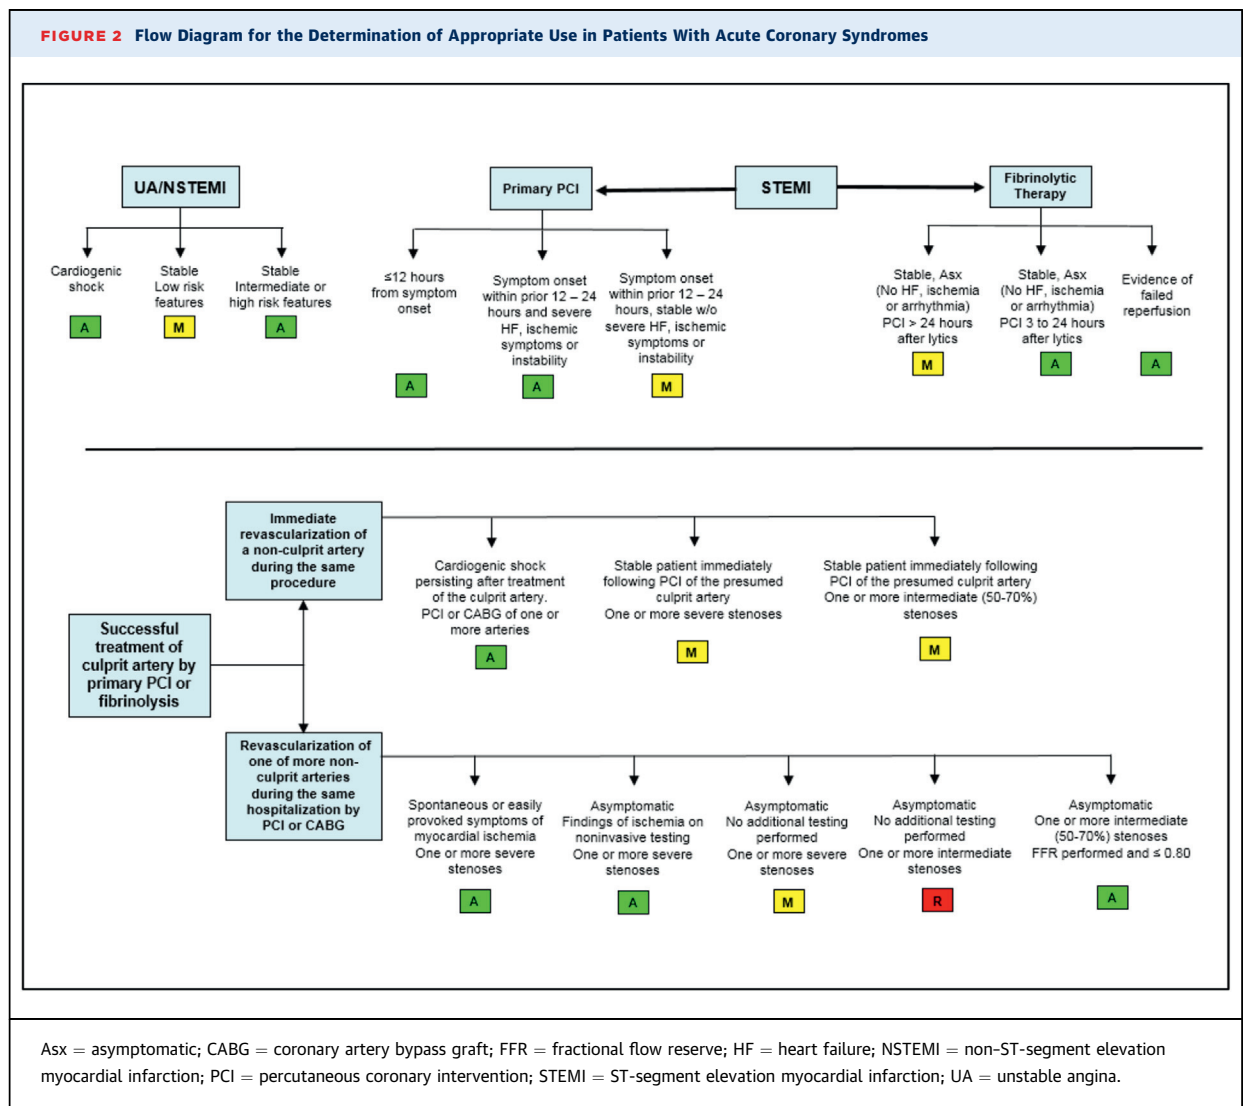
FIGURE 2 Flow Diagram for the Determination of Appropriate Use in Patients With Acute Coronary Syndromes

UA/NSTEMI

Cardiogenic shock

A

Stable Low risk features

M

Stable Intermediate or high risk features

A

Primary PCI

STEMI

Fibrinolytic Therapy

≤12 hours from symptom onset

A

Symptom onset within prior 12 – 24 hours and severe HF, ischemic symptoms or instability

A

Symptom onset within prior 12 – 24 hours, stable w/o severe HF, ischemic symptoms or instability

M

Stable, Asx (No HF, ischemia or arrhythmia) PCI > 24 hours after lytics

M

Stable, Asx (No HF, ischemia or arrhythmia) PCI 3 to 24 hours after lytics

A

Evidence of failed reperfusion

A

Immediate revascularization of a non-culprit artery during the same procedure

Cardiogenic shock persisting after treatment of the culprit artery. PCI or CABG of one or more arteries

A

Stable patient immediately following PCI of the presumed culprit artery One or more severe stenoses

M

Stable patient immediately following PCI of the presumed culprit artery One or more intermediate (50-70%) stenoses

M

Successful treatment of culprit artery by primary PCI or fibrinolysis

Revascularization of one of more non-culprit arteries during the same hospitalization by PCI or CABG

Spontaneous or easily provoked symptoms of myocardial ischemia One or more severe stenoses

A

Asymptomatic Findings of ischemia on noninvasive testing One or more severe stenoses

A

Asymptomatic No additional testing performed One or more severe stenoses

M

Asymptomatic No additional testing performed One or more intermediate stenoses

R

Asymptomatic One or more intermediate (50-70%) stenoses FFR performed and ≤ 0.80

A

Asx = asymptomatic; CABG = coronary artery bypass graft; FFR = fractional flow reserve; HF = heart failure; NSTEMI = non–ST-segment elevation myocardial infarction; PCI = percutaneous coronary intervention; STEMI = ST-segment elevation myocardial infarction; UA = unstable angina.